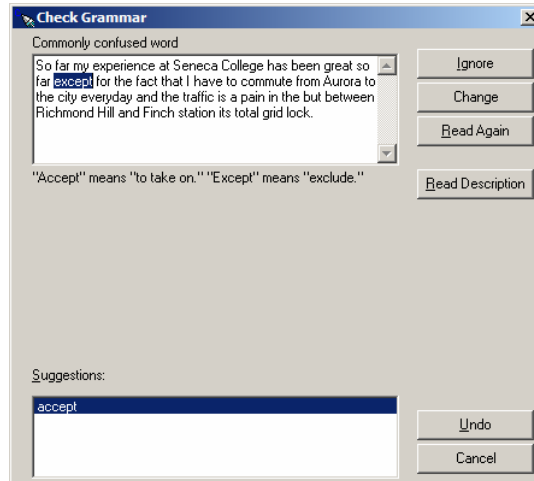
Check Grammar

Commonly confused word

So far my experience at Seneca College has been great so far except for the fact that I have to commute from Aurora to the city everyday and the traffic is a pain in the but between Richmond Hill and Finch station its total grid lock.

"Accept" means "to take on." "Except" means "exclude."

Ignore

Change

Read Again

Read Description

Suggestions:

accept

Undo

Cancel